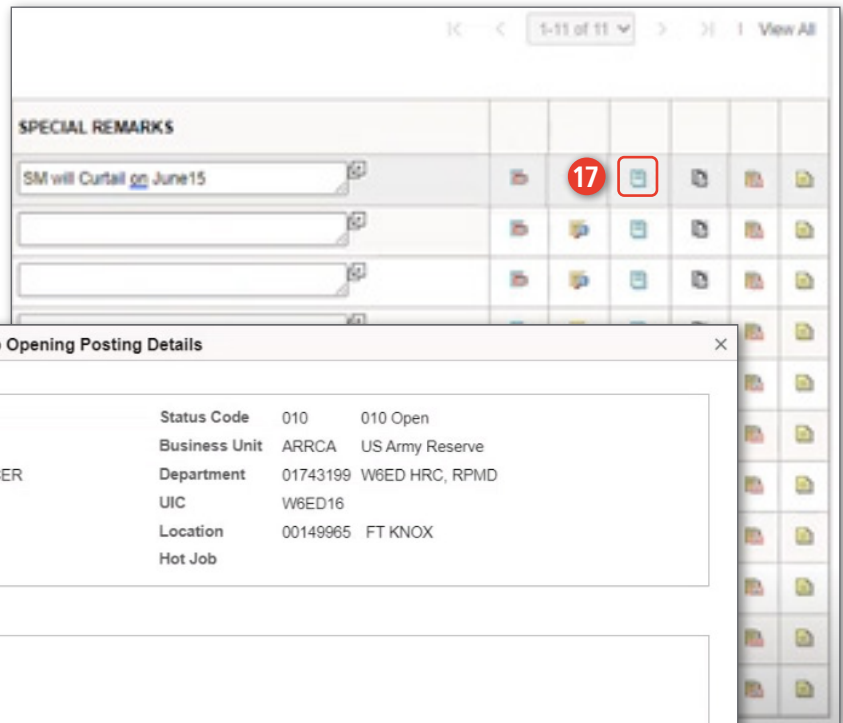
1-11 of 11 | View All

SPECIAL REMARKS

SM will Curtail on June15

17

o Opening Posting Details

×

ER

| Status Code | 010 | 010 Open |
|---|---|---|
| Business Unit | ARRCA | US Army Reserve |
| Department | 01743199 | W6ED HRC, RPMD |
| UIC | W6ED16 | |
| Location | 00149965 | FT KNOX |
| Hot Job | | |